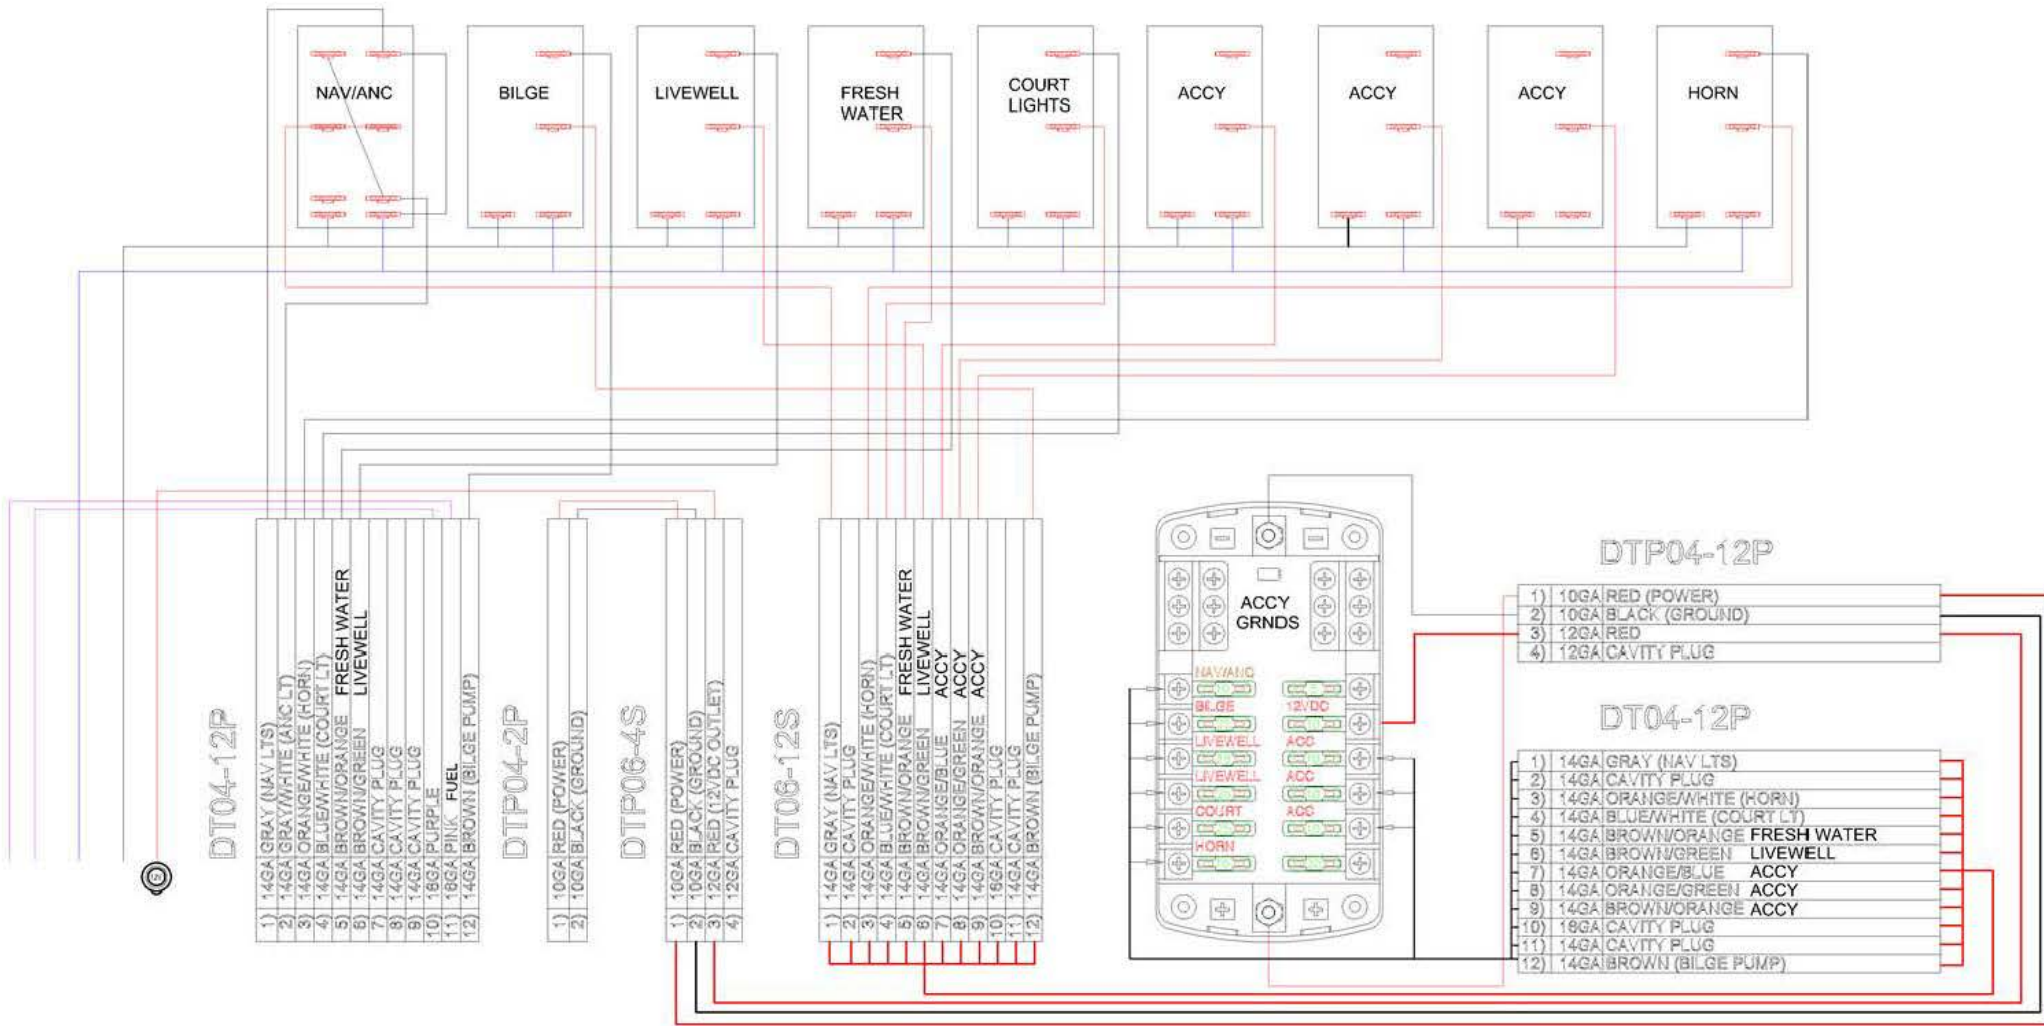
NAV/ANC

BILGE

LIVEWELL

FRESH WATER

COURT LIGHTS

ACCY

ACCY

ACCY

HORN

DT04-12P

| 1) | 14GA | GRAY (NAV LTS) |
|---|---|---|
| 2) | 14GA | GRAY/WHITE (ANC LT) |
| 3) | 14GA | ORANGE/WHITE (HORN) |
| 4) | 14GA | BLUE/WHITE (COURT LT) |
| 5) | 14GA | BROWN/ORANGE FRESH WATER |
| 6) | 14GA | BROWN/GREEN LIVEWELL |
| 7) | 14GA | CAVITY PLUG |
| 8) | 14GA | CAVITY PLUG |
| 9) | 14GA | CAVITY PLUG |
| 10) | 16GA | PURPLE |
| 11) | 16GA | PINK FUEL |
| 12) | 14GA | BROWN (BILGE PUMP) |

DTP04-2P

| 1) | 10GA | RED (POWER) |
|---|---|---|
| 2) | 10GA | BLACK (GROUND) |

DTP06-4S

| 1) | 10GA | RED (POWER) |
|---|---|---|
| 2) | 10GA | BLACK (GROUND) |
| 3) | 12GA | RED (12VDC OUTLET) |
| 4) | 12GA | CAVITY PLUG |

DT06-12S

| 1) | 14GA | GRAY (NAV LTS) |
|---|---|---|
| 2) | 14GA | CAVITY PLUG |
| 3) | 14GA | ORANGE/WHITE (HORN) |
| 4) | 14GA | BLUE/WHITE (COURT LT) |
| 5) | 14GA | BROWN/ORANGE FRESH WATER |
| 6) | 14GA | BROWN/GREEN LIVEWELL |
| 7) | 14GA | ORANGE/BLUE ACCY |
| 8) | 14GA | ORANGE/GREEN ACCY |
| 9) | 14GA | BROWN/ORANGE ACCY |
| 10) | 16GA | CAVITY PLUG |
| 11) | 14GA | CAVITY PLUG |
| 12) | 14GA | BROWN (BILGE PUMP) |

ACCY GRNDS

NAV/ANC
BILGE
LIVEWELL
LIVEWELL
COURT
HORN
12VDC
ACC
ACC
ACC

DTP04-12P

| 1) | 10GA | RED (POWER) |
|---|---|---|
| 2) | 10GA | BLACK (GROUND) |
| 3) | 12GA | RED |
| 4) | 12GA | CAVITY PLUG |

DT04-12P

| 1) | 14GA | GRAY (NAV LTS) |
|---|---|---|
| 2) | 14GA | CAVITY PLUG |
| 3) | 14GA | ORANGE/WHITE (HORN) |
| 4) | 14GA | BLUE/WHITE (COURT LT) |
| 5) | 14GA | BROWN/ORANGE FRESH WATER |
| 6) | 14GA | BROWN/GREEN LIVEWELL |
| 7) | 14GA | ORANGE/BLUE ACCY |
| 8) | 14GA | ORANGE/GREEN ACCY |
| 9) | 14GA | BROWN/ORANGE ACCY |
| 10) | 16GA | CAVITY PLUG |
| 11) | 14GA | CAVITY PLUG |
| 12) | 14GA | BROWN (BILGE PUMP) |